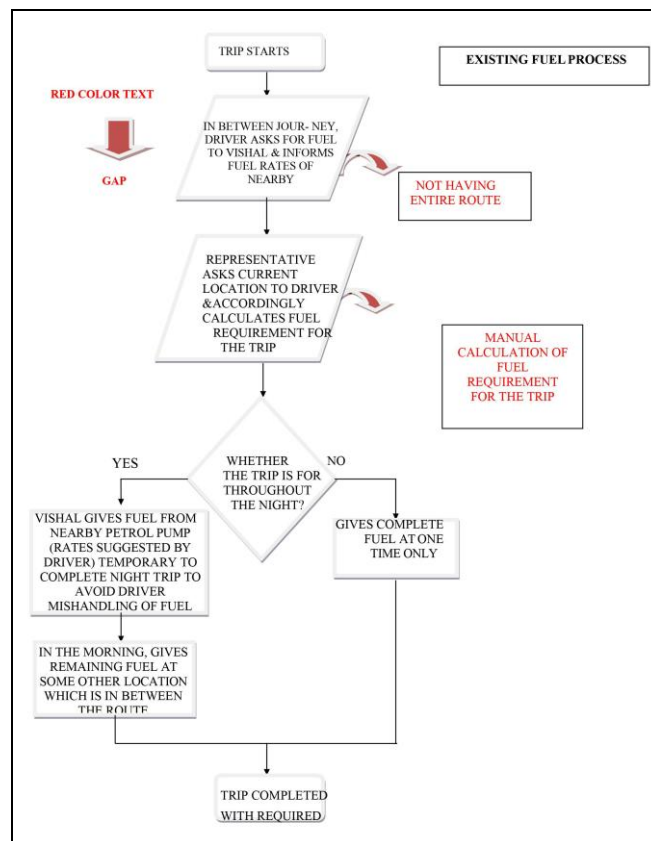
TRIP STARTS

EXISTING FUEL PROCESS

RED COLOR TEXT

GAP

IN BETWEEN JOUR- NEY, DRIVER ASKS FOR FUEL TO VISHAL & INFORMS FUEL RATES OF NEARBY

NOT HAVING ENTIRE ROUTE

REPRESENTATIVE ASKS CURRENT LOCATION TO DRIVER &ACCORDINGLY CALCULATES FUEL REQUIREMENT FOR THE TRIP

MANUAL CALCULATION OF FUEL REQUIREMENT FOR THE TRIP

WHETHER THE TRIP IS FOR THROUGHOUT THE NIGHT?

YES

NO

VISHAL GIVES FUEL FROM NEARBY PETROL PUMP (RATES SUGGESTED BY DRIVER) TEMPORARY TO COMPLETE NIGHT TRIP TO AVOID DRIVER MISHANDLING OF FUEL

GIVES COMPLETE FUEL AT ONE TIME ONLY

IN THE MORNING, GIVES REMAINING FUEL AT SOME OTHER LOCATION WHICH IS IN BETWEEN THE ROUTE

TRIP COMPLETED WITH REQUIRED